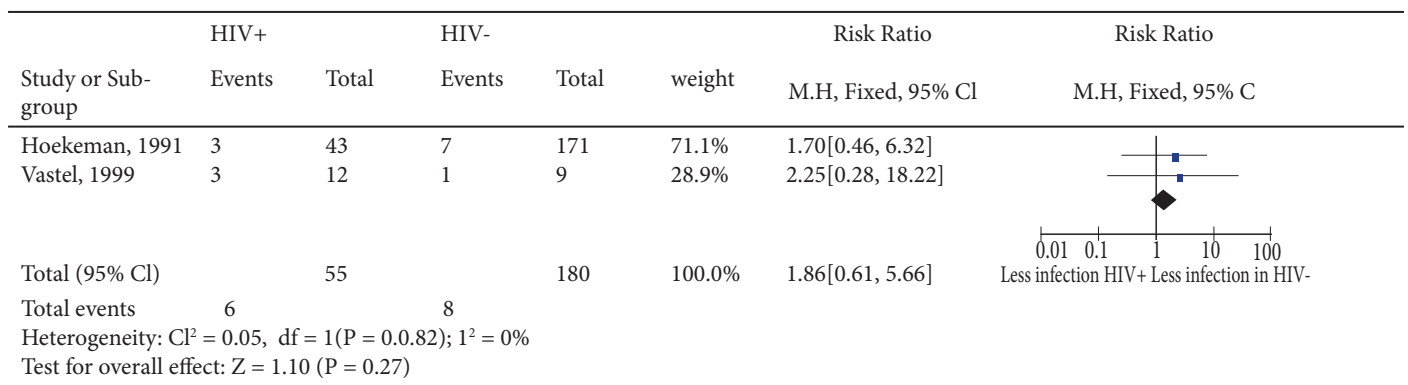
| | HIV+ | | HIV- | | | Risk Ratio | Risk Ratio |
|---|---|---|---|---|---|---|---|
| Study or Subgroup | Events | Total | Events | Total | weight | M.H, Fixed, 95% Cl | M.H, Fixed, 95% C |
| Hoekeman, 1991 | 3 | 43 | 7 | 171 | 71.1% | 1.70[0.46, 6.32] | |
| Vastel, 1999 | 3 | 12 | 1 | 9 | 28.9% | 2.25[0.28, 18.22] | |
| | | | | | | | 0.01 0.1 1 10 100 |
| Total (95% Cl) | | 55 | | 180 | 100.0% | 1.86[0.61, 5.66] | Less infection HIV+ Less infection in HIV- |
| Total events | 6 | | 8 | | | | |

Heterogeneity: $Cl^2 = 0.05$, df = 1(P = 0.0.82); $1^2 = 0\%$
Test for overall effect: Z = 1.10 (P = 0.27)